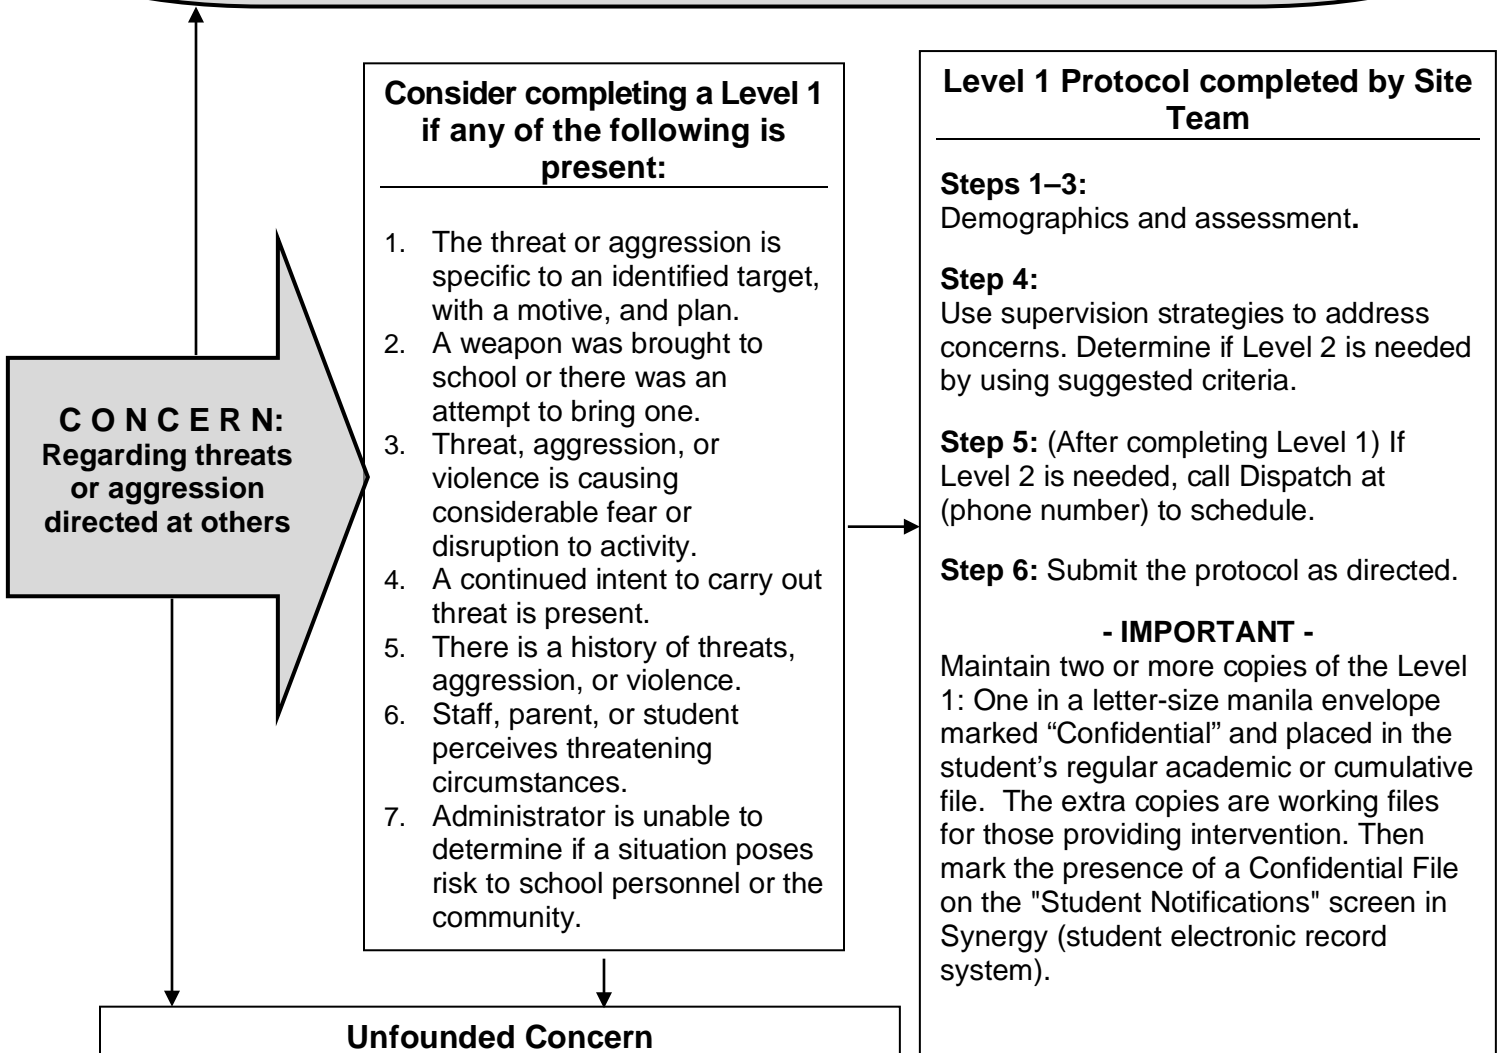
C O N C E R N:
Regarding threats or aggression directed at others

Consider completing a Level 1 if any of the following is present:

1. The threat or aggression is specific to an identified target, with a motive, and plan.
2. A weapon was brought to school or there was an attempt to bring one.
3. Threat, aggression, or violence is causing considerable fear or disruption to activity.
4. A continued intent to carry out threat is present.
5. There is a history of threats, aggression, or violence.
6. Staff, parent, or student perceives threatening circumstances.
7. Administrator is unable to determine if a situation poses risk to school personnel or the community.

Level 1 Protocol completed by Site Team

Steps 1–3:
Demographics and assessment.

Step 4:
Use supervision strategies to address concerns. Determine if Level 2 is needed by using suggested criteria.

Step 5: (After completing Level 1) If Level 2 is needed, call Dispatch at (phone number) to schedule.

Step 6: Submit the protocol as directed.

- IMPORTANT -
Maintain two or more copies of the Level 1: One in a letter-size manila envelope marked “Confidential” and placed in the student’s regular academic or cumulative file. The extra copies are working files for those providing intervention. Then mark the presence of a Confidential File on the "Student Notifications" screen in Synergy (student electronic record system).

Unfounded Concern